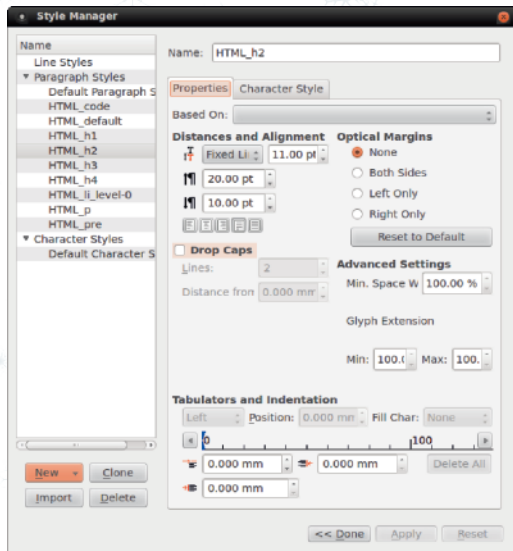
Style Manager

Name
Line Styles
▼ Paragraph Styles
Default Paragraph S
HTML_code
HTML_default
HTML_h1
HTML_h2
HTML_h3
HTML_h4
HTML_li_level-0
HTML_p
HTML_pre
▼ Character Styles
Default Character S

New
Clone
Import
Delete

Name: HTML_h2

Properties
Character Style

Based On:

Distances and Alignment
Fixed Li
11.00 pt
20.00 pt
10.00 pt

Optical Margins
None
Both Sides
Left Only
Right Only
Reset to Default

Drop Caps
Lines: 2
Distance fron 0.000 mm

Advanced Settings
Min. Space W 100.00 %
Glyph Extension
Min: 100.( Max: 100.

Tabulators and Indentation
Left
Position: 0.000 mm
Fill Char: None
0
100
0.000 mm
0.000 mm
Delete All
0.000 mm

<< Done
Apply
Reset